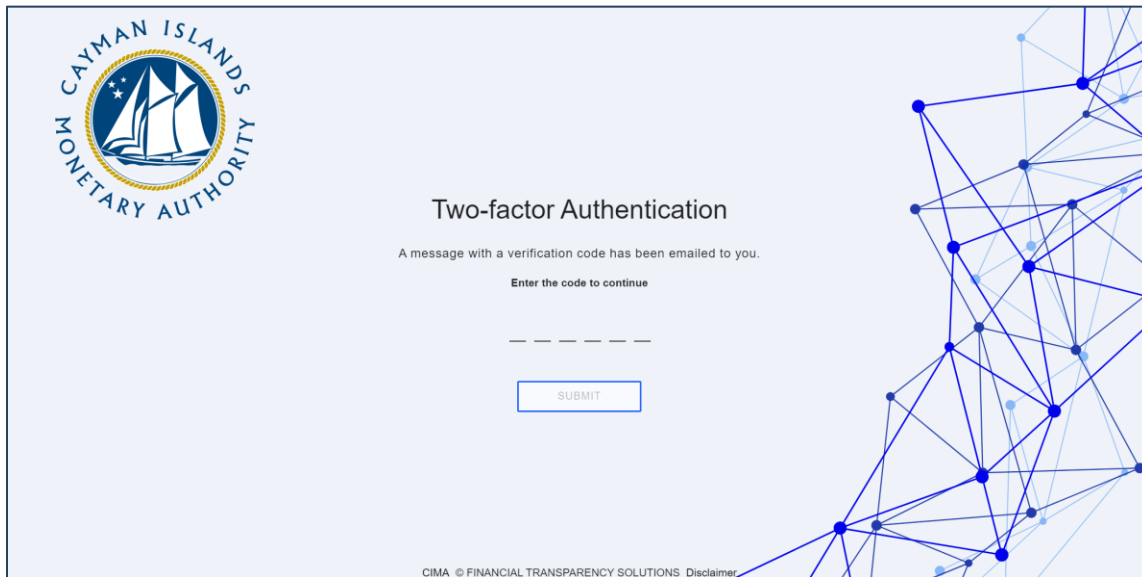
CAYMAN ISLANDS MONETARY AUTHORITY

Two-factor Authentication

A message with a verification code has been emailed to you.

Enter the code to continue

SUBMIT

CIMA © FINANCIAL TRANSPARENCY SOLUTIONS Disclaimer